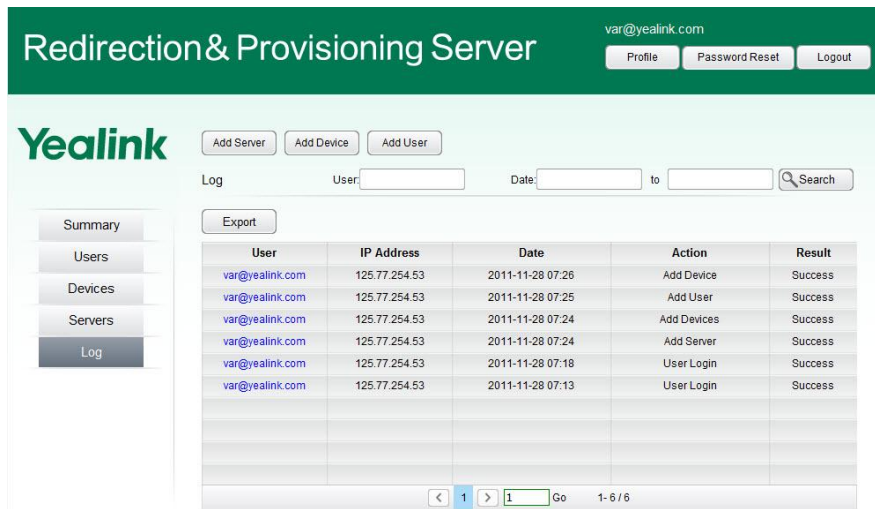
Redirection& Provisioning Server

var@yealink.com

Profile Password Reset Logout

Yealink

Add Server Add Device Add User

Log User: Date: to Search

Summary

Users

Devices

Servers

Log

Export

| User | IP Address | Date | Action | Result |
|---|---|---|---|---|
| var@yealink.com | 125.77.254.53 | 2011-11-28 07:26 | Add Device | Success |
| var@yealink.com | 125.77.254.53 | 2011-11-28 07:25 | Add User | Success |
| var@yealink.com | 125.77.254.53 | 2011-11-28 07:24 | Add Devices | Success |
| var@yealink.com | 125.77.254.53 | 2011-11-28 07:24 | Add Server | Success |
| var@yealink.com | 125.77.254.53 | 2011-11-28 07:18 | User Login | Success |
| var@yealink.com | 125.77.254.53 | 2011-11-28 07:13 | User Login | Success |

< 1 > 1 Go 1 - 6 / 6